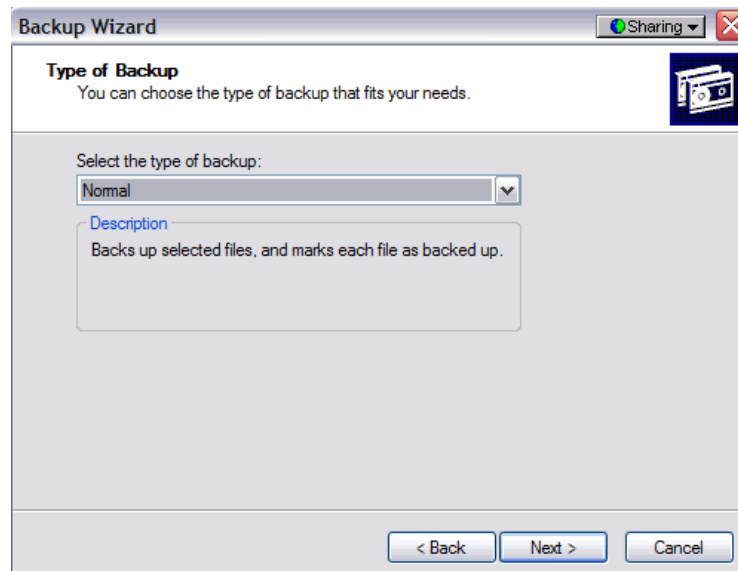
Backup Wizard

Sharing

Type of Backup
You can choose the type of backup that fits your needs.

Select the type of backup:

Normal

Description

Backs up selected files, and marks each file as backed up.

< Back

Next >

Cancel